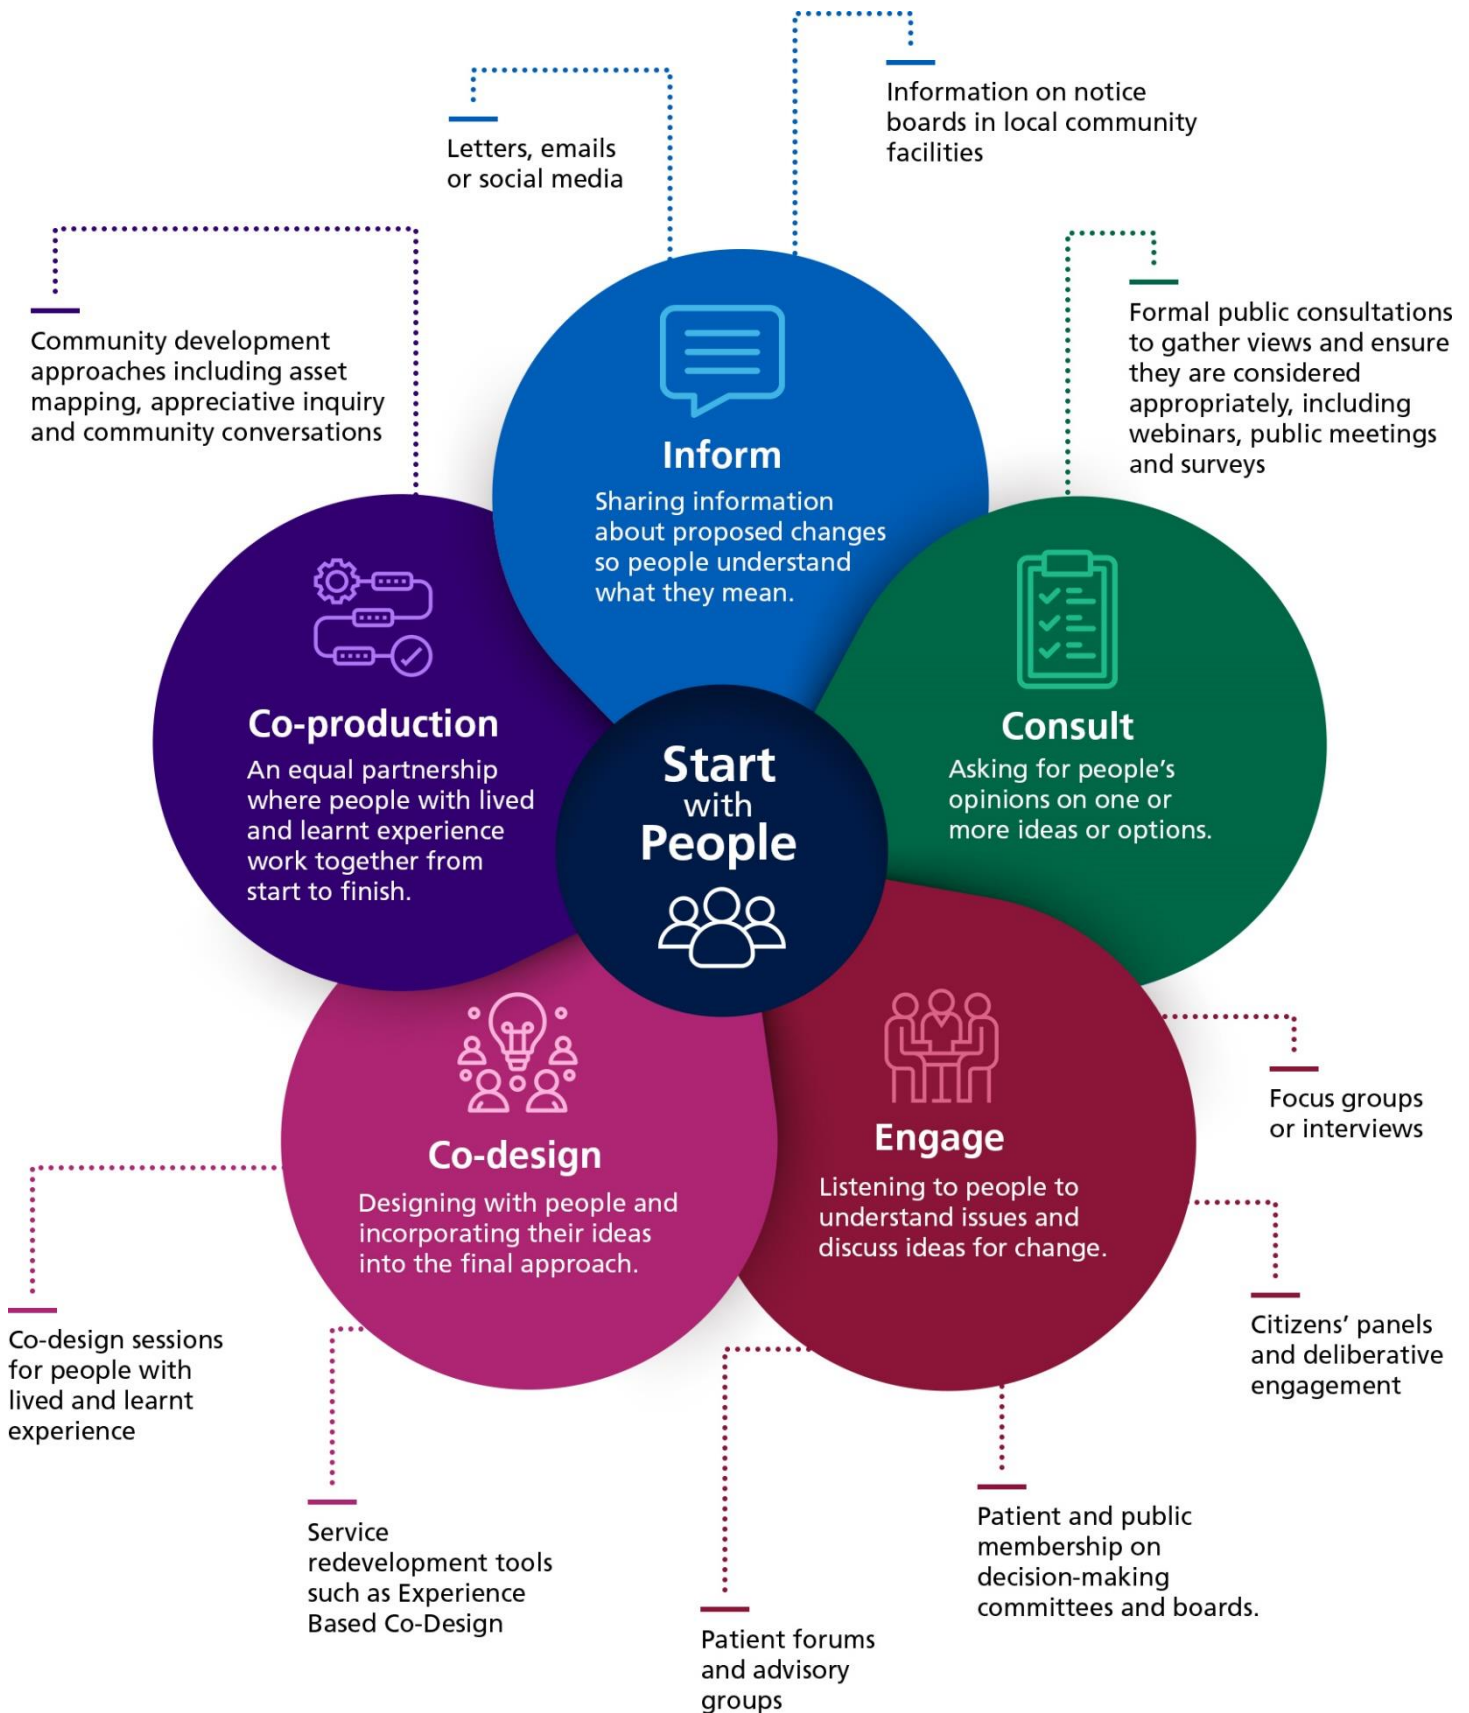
Information on notice boards in local community facilities

Letters, emails or social media

Community development approaches including asset mapping, appreciative inquiry and community conversations

Formal public consultations to gather views and ensure they are considered appropriately, including webinars, public meetings and surveys

Inform
Sharing information about proposed changes so people understand what they mean.

Co-production
An equal partnership where people with lived and learnt experience work together from start to finish.

Start with People

Consult
Asking for people's opinions on one or more ideas or options.

Co-design
Designing with people and incorporating their ideas into the final approach.

Engage
Listening to people to understand issues and discuss ideas for change.

Focus groups or interviews

Citizens' panels and deliberative engagement

Co-design sessions for people with lived and learnt experience

Service redevelopment tools such as Experience Based Co-Design

Patient and public membership on decision-making committees and boards.

Patient forums and advisory groups